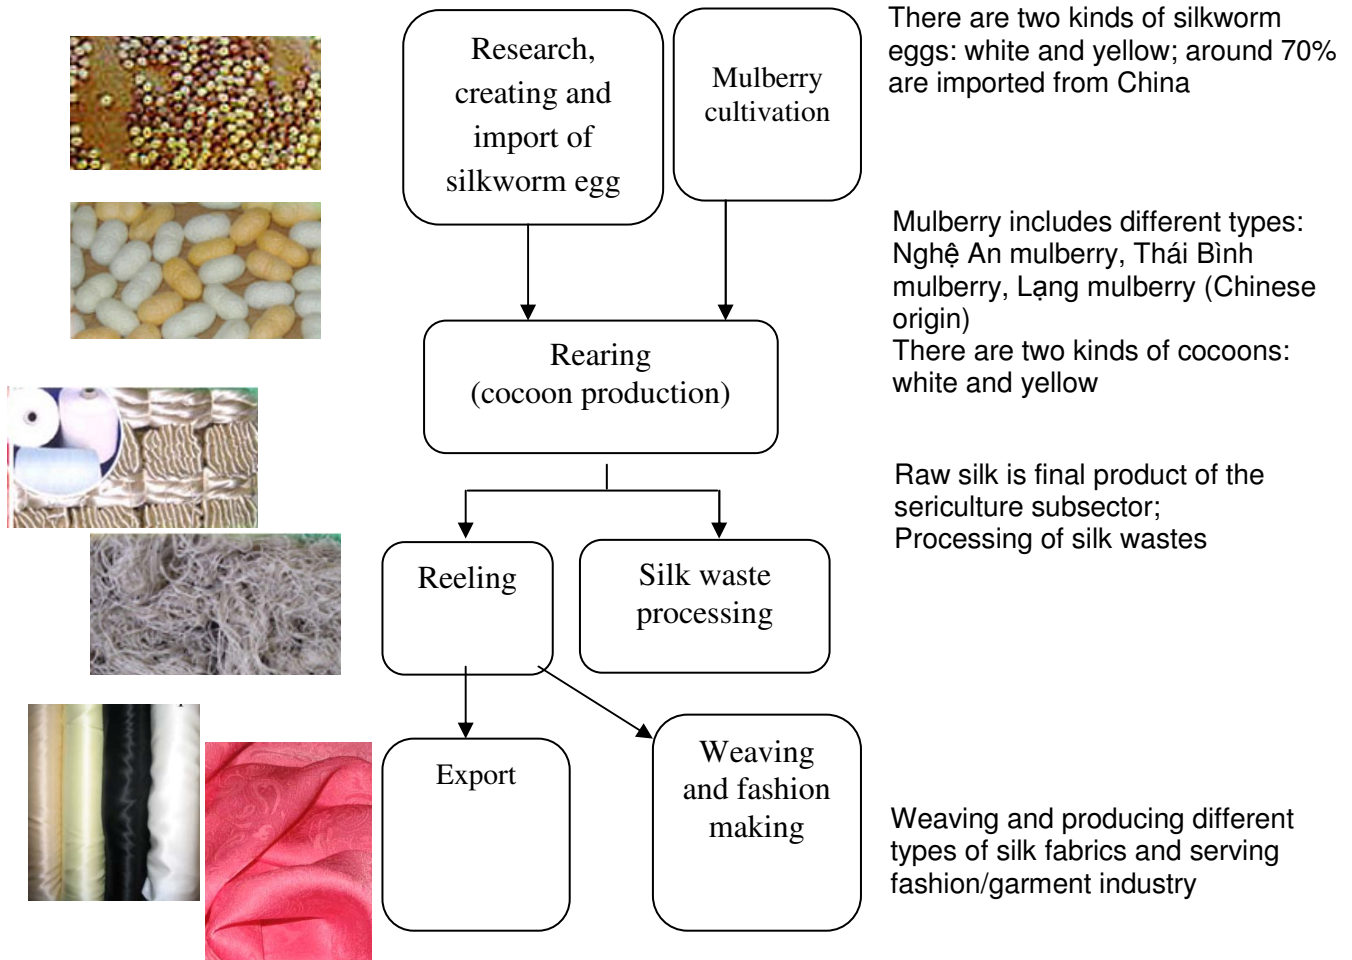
Research, creating and import of silkworm egg

Mulberry cultivation

There are two kinds of silkworm eggs: white and yellow; around 70% are imported from China

Mulberry includes different types: Nghệ An mulberry, Thái Bình mulberry, Lạng mulberry (Chinese origin)
There are two kinds of cocoons: white and yellow

Rearing (cocoon production)

Raw silk is final product of the sericulture subsector;
Processing of silk wastes

Reeling

Silk waste processing

Export

Weaving and fashion making

Weaving and producing different types of silk fabrics and serving fashion/garment industry